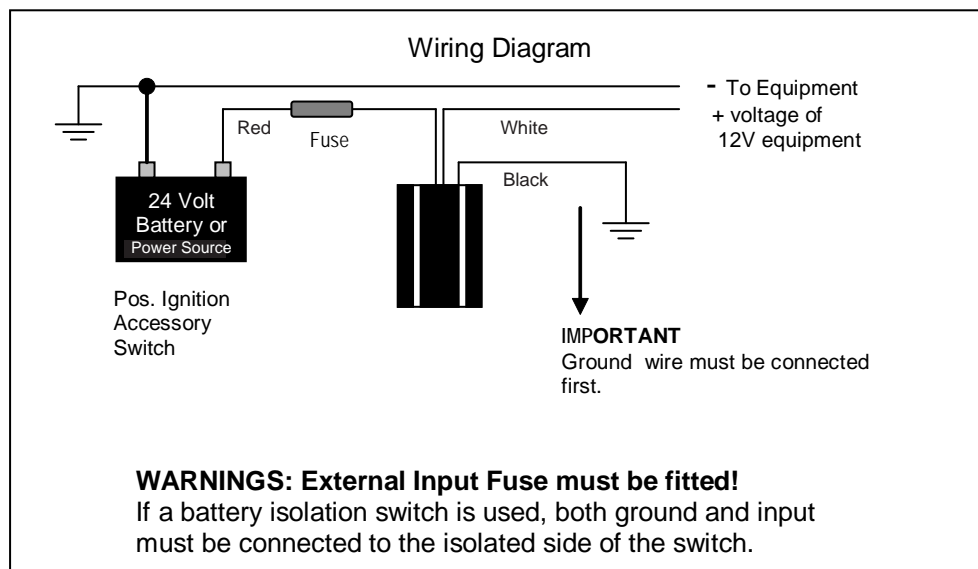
Wiring Diagram

- To Equipment

+ voltage of 12V equipment

Red

Fuse

White

Black

24 Volt Battery or Power Source

Pos. Ignition Accessory Switch

IMPORTANT
Ground wire must be connected first.

**WARNINGS: External Input Fuse must be fitted!**
If a battery isolation switch is used, both ground and input must be connected to the isolated side of the switch.